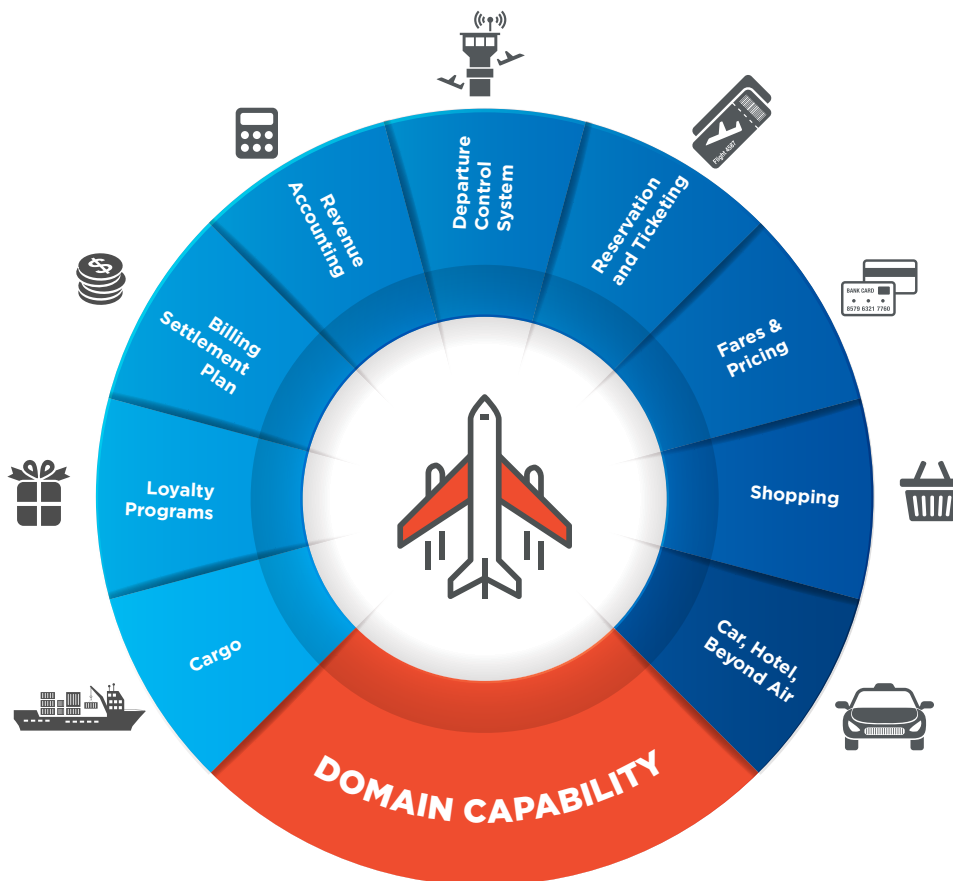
Departure Control System

Reservation and Ticketing

Flight 6087

BANK CARD

8579 6321 7760

Fares & Pricing

Shopping

Car, Hotel, Beyond Air

DOMAIN CAPABILITY

Cargo

Loyalty Programs

Billing Settlement Plan

Revenue Accounting